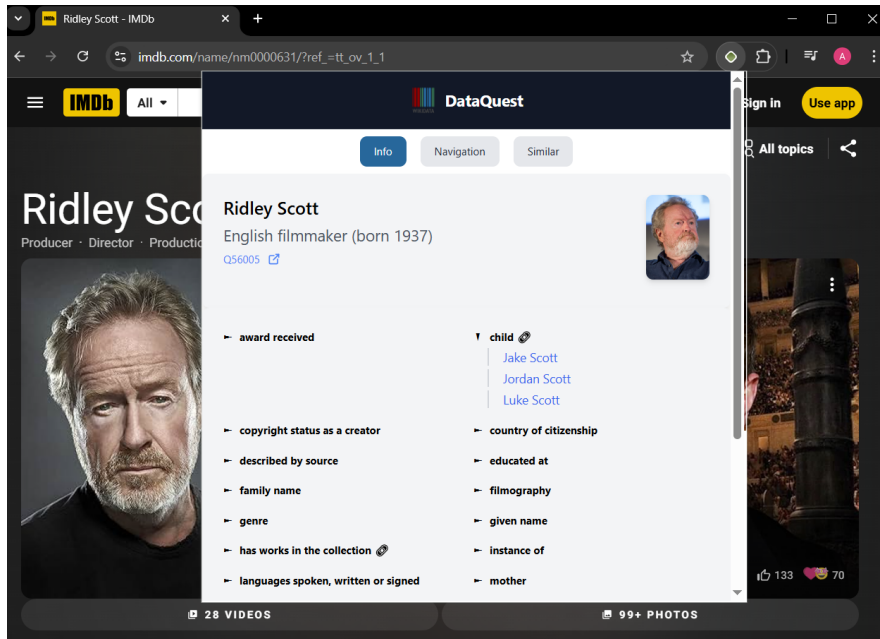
Ridley Scott - IMDb

imdb.com/name/nm0000631/?ref_=tt_ov_1_1

IMDb All

Sign in Use app

All topics

Ridley Sco

Producer · Director · Productio

DataQuest

Info Navigation Similar

Ridley Scott

English filmmaker (born 1937)

Q56005

award received

child

Jake Scott

Jordan Scott

Luke Scott

copyright status as a creator

country of citizenship

described by source

educated at

family name

filmography

genre

given name

has works in the collection

instance of

languages spoken, written or signed

mother

133 70

28 VIDEOS

99+ PHOTOS